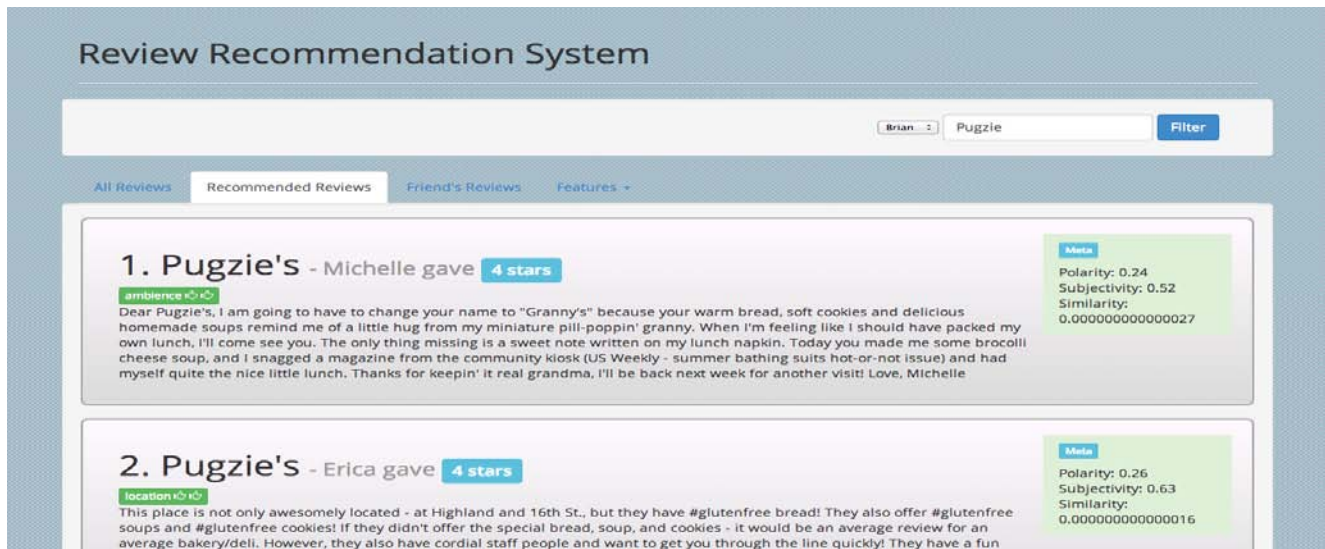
Review Recommendation System

Brian

Pugzie

Filter

All Reviews

Recommended Reviews

Friend's Reviews

Features

1. Pugzie's - Michelle gave 4 stars

ambience

Dear Pugzie's, I am going to have to change your name to "Granny's" because your warm bread, soft cookies and delicious homemade soups remind me of a little hug from my miniature pill-poppin' granny. When I'm feeling like I should have packed my own lunch, I'll come see you. The only thing missing is a sweet note written on my lunch napkin. Today you made me some brocolli cheese soup, and I snagged a magazine from the community kiosk (US Weekly - summer bathing suits hot-or-not issue) and had myself quite the nice little lunch. Thanks for keepin' it real grandma, I'll be back next week for another visit! Love, Michelle

Meta

Polarity: 0.24
Subjectivity: 0.52
Similarity: 0.000000000000027

2. Pugzie's - Erica gave 4 stars

location

This place is not only awesomely located - at Highland and 16th St., but they have #glutenfree bread! They also offer #glutenfree soups and #glutenfree cookies! If they didn't offer the special bread, soup, and cookies - it would be an average review for an average bakery/deli. However, they also have cordial staff people and want to get you through the line quickly! They have a fun

Meta

Polarity: 0.26
Subjectivity: 0.63
Similarity: 0.000000000000016